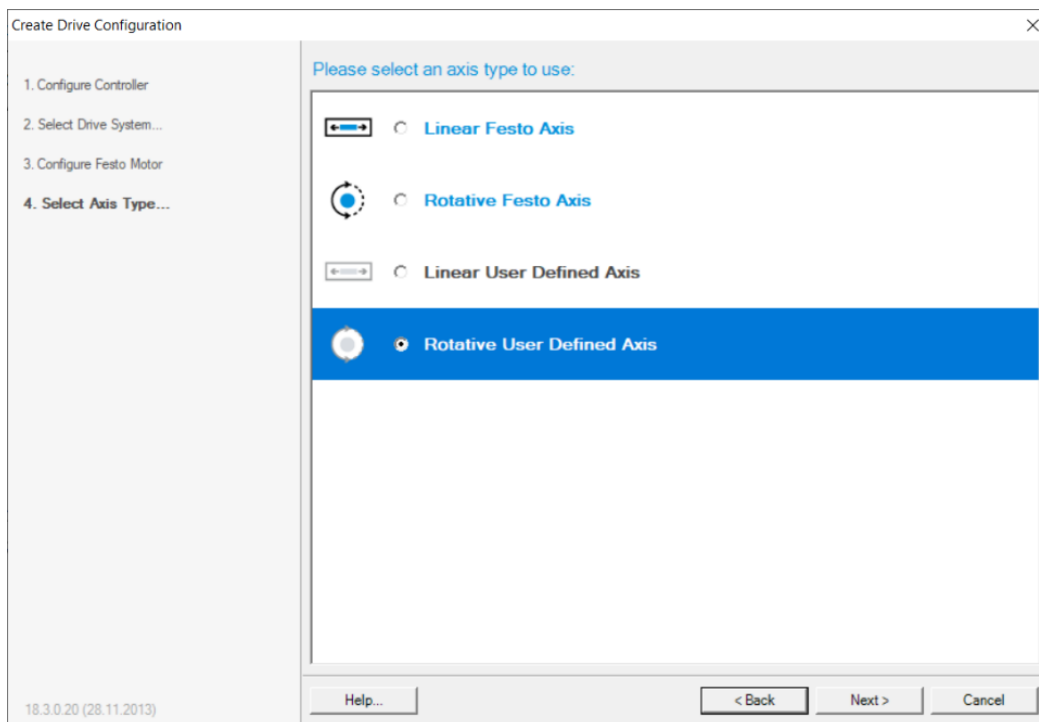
Create Drive Configuration

×

1. Configure Controller

2. Select Drive System...

3. Configure Festo Motor

4. Select Axis Type...

Please select an axis type to use:

Linear Festo Axis

Rotative Festo Axis

Linear User Defined Axis

Rotative User Defined Axis

18.3.0.20 (28.11.2013)

Help...

< Back

Next >

Cancel